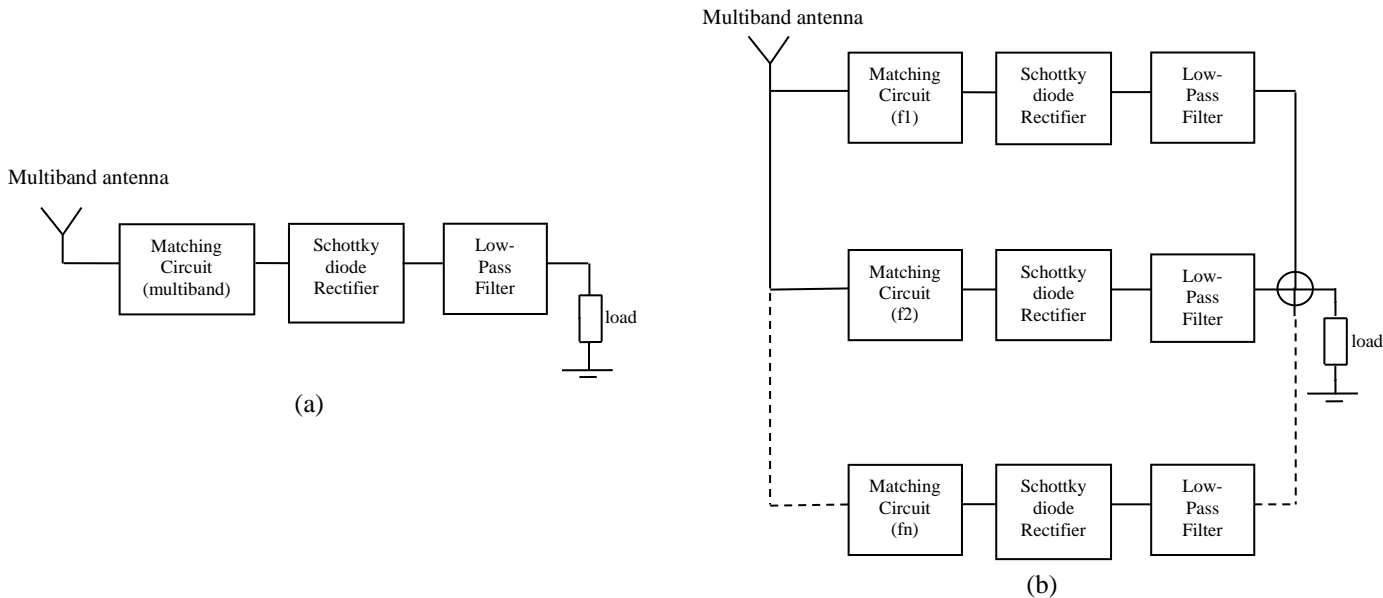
Multiband antenna

Matching Circuit (multiband)

Schottky diode Rectifier

Low-Pass Filter

load

(a)

Multiband antenna

Matching Circuit (f1)

Schottky diode Rectifier

Low-Pass Filter

Matching Circuit (f2)

Schottky diode Rectifier

Low-Pass Filter

load

Matching Circuit (fn)

Schottky diode Rectifier

Low-Pass Filter

(b)